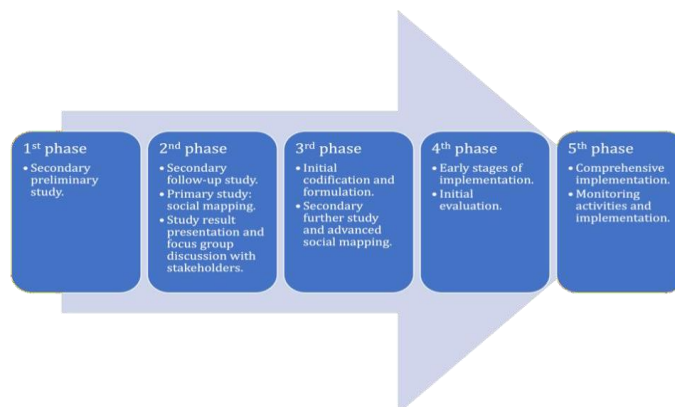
1$^{st}$ phase
• Secondary preliminary study.

2$^{nd}$ phase
• Secondary follow-up study.
• Primary study: social mapping.
• Study result presentation and focus group discussion with stakeholders.

3$^{rd}$ phase
• Initial codification and formulation.
• Secondary further study and advanced social mapping.

4$^{th}$ phase
• Early stages of implementation.
• Initial evaluation.

5$^{th}$ phase
• Comprehensive implementation.
• Monitoring activities and implementation.